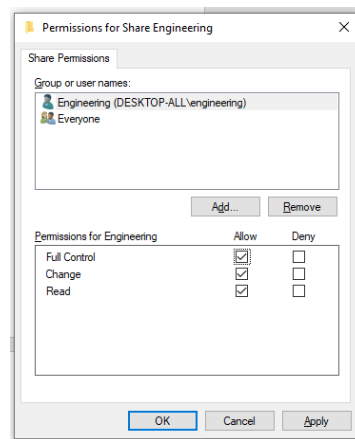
Permissions for Share Engineering

Share Permissions

Group or user names:

Engineering (DESKTOP-ALL\engineering)

Everyone

Add...

Remove

Permissions for Engineering

Allow

Deny

Full Control

Change

Read

OK

Cancel

Apply